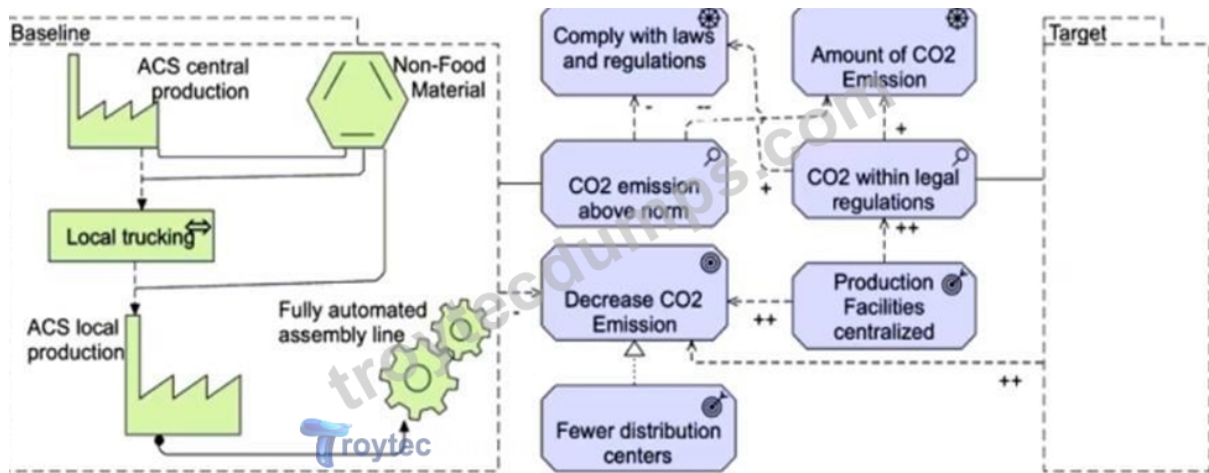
Baseline

ACS central production

Non-Food Material

Local trucking

ACS local production

Fully automated assembly line

Comply with laws and regulations

Amount of CO2 Emission

-

--

+

CO2 emission above norm

+

CO2 within legal regulations

++

Decrease CO2 Emission

++

Production Facilities centralized

++

Fewer distribution centers

Target

troytecdumps.com

Troytec